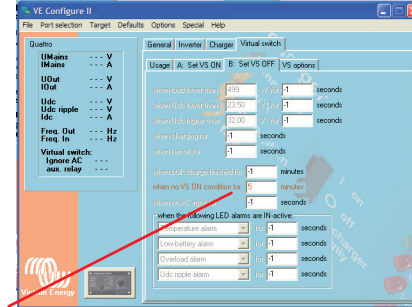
VE Configure II

File Port selection Target Defaults Options Special Help

Quattro

UMains - - - V
IMains - - - A

UOut - - - V
IOut - - - A

Udc - - - V
Udc ripple - - - V
Idc - - - A

Freq. Out - - - Hz
Freq. In - - - Hz

Virtual switch:
Ignore AC - - -
aux. relay - - -

General Inverter Charger Virtual switch

Usage A. Set VS ON B. Set VS OFF VS options

when load lower than 499 VA for -1 seconds
when Udc lower than 23.50 V for -1 seconds
when Udc higher than 32.00 V for -1 seconds
when charging for -1 seconds
when bulk charge lasts for -1 minutes
when not charging for -1 seconds
when no VS ON condition for 5 minutes
when AC input -1 seconds

when the following LED alarms are IN-active:
Temperature alarm for -1 seconds
Low-battery alarm for -1 seconds
Overload alarm for -1 seconds
Udc ripple alarm for -1 seconds

Victron Energy

on
off
charger only